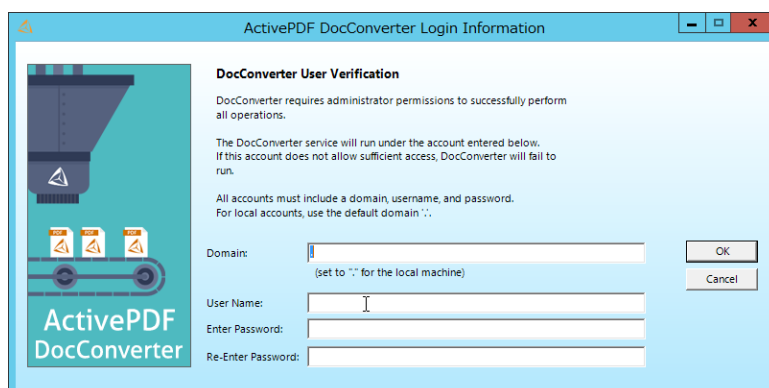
ActivePDF DocConverter Login Information

DocConverter User Verification

DocConverter requires administrator permissions to successfully perform all operations.

The DocConverter service will run under the account entered below. If this account does not allow sufficient access, DocConverter will fail to run.

All accounts must include a domain, username, and password. For local accounts, use the default domain '.'.

PDF PDF PDF

ActivePDF DocConverter

Domain: .

(set to "." for the local machine)

User Name:

Enter Password:

Re-Enter Password:

OK

Cancel